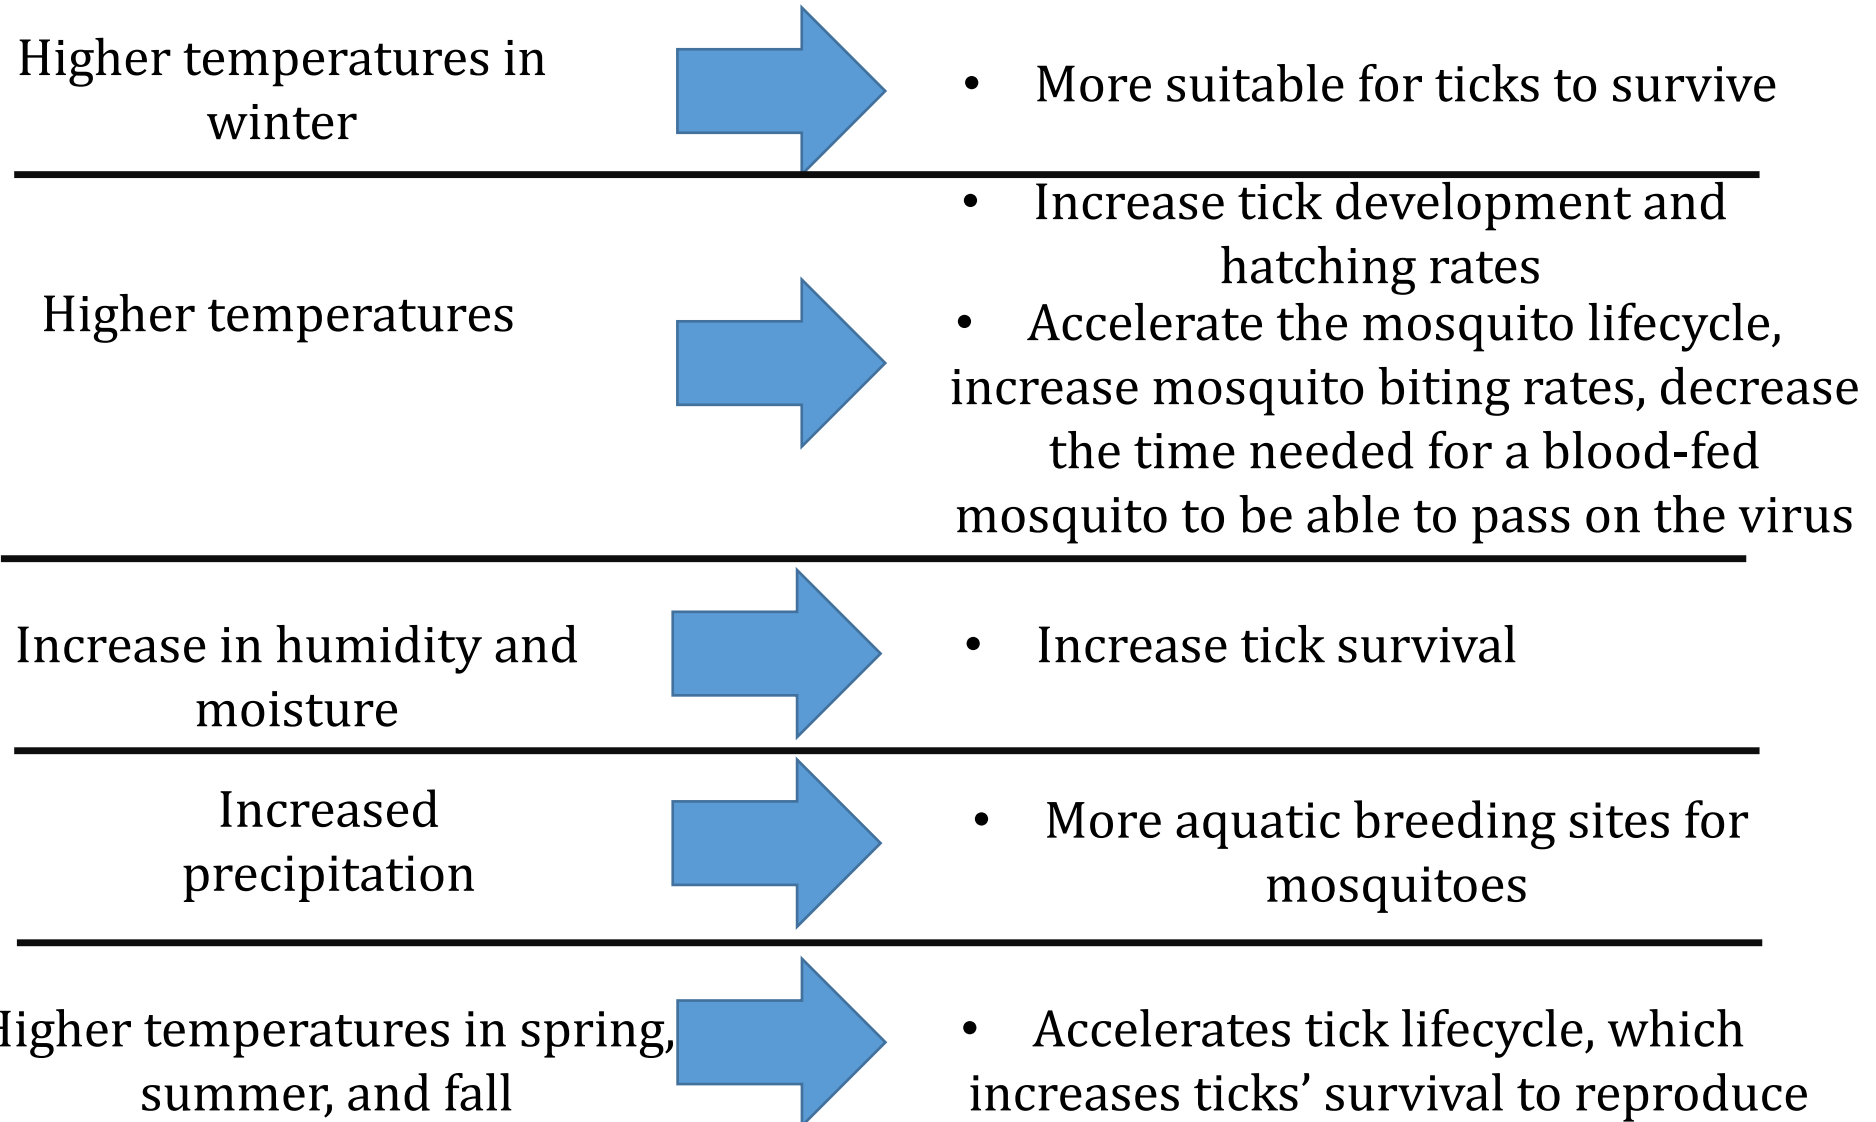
Higher temperatures in winter

• More suitable for ticks to survive

Higher temperatures

• Increase tick development and hatching rates
• Accelerate the mosquito lifecycle, increase mosquito biting rates, decrease the time needed for a blood-fed mosquito to be able to pass on the virus

Increase in humidity and moisture

• Increase tick survival

Increased precipitation

• More aquatic breeding sites for mosquitoes

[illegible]igher temperatures in spring, summer, and fall

• Accelerates tick lifecycle, which increases ticks' survival to reproduce